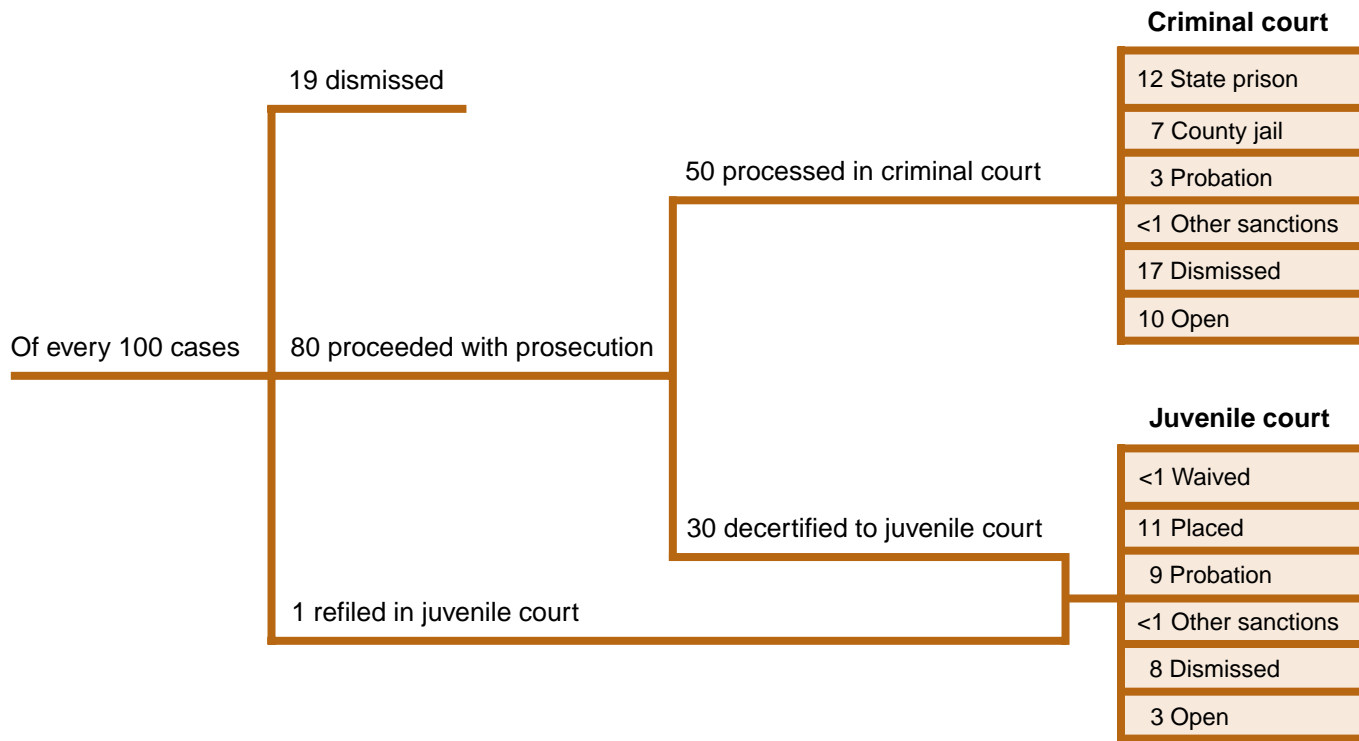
Criminal court

19 dismissed

12 State prison
7 County jail
3 Probation
<1 Other sanctions
17 Dismissed
10 Open

50 processed in criminal court

Of every 100 cases

80 proceeded with prosecution

Juvenile court

<1 Waived
11 Placed
9 Probation
<1 Other sanctions
8 Dismissed
3 Open

30 decertified to juvenile court

1 refiled in juvenile court